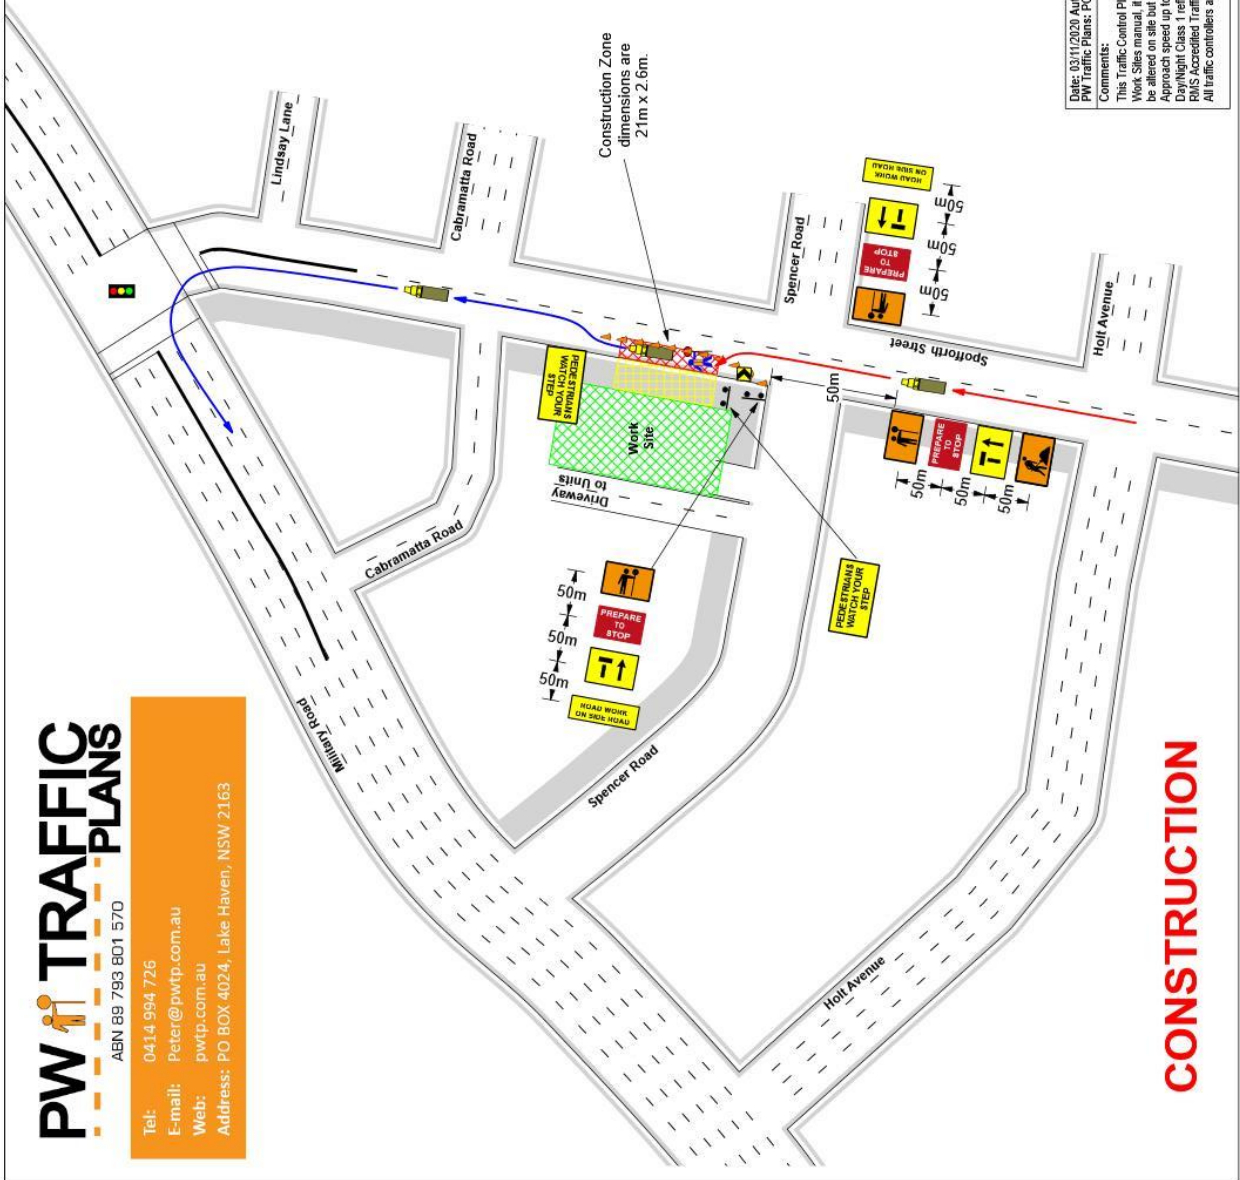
PW TRAFFIC PLANS
ABN 89 793 801 570
Tel: 0414 994 726
E-mail: Peter@pwtp.com.au
Web: pwtp.com.au
Address: PO BOX 4024, Lake Haven, NSW 2163

CONSTRUCTION

Date: 03/11/2020 Au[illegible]
PW Traffic Plans: PO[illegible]
Comments:
This Traffic Control Pl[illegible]
Work Sites manual, it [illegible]
be altered on site but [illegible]
Approach speed up to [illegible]
Day/Night Class 1 traff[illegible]
RMS Accredited Traffi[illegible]
All traffic controllers a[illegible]

Construction Zone dimensions are 21m x 2.6m.

Lindsay Lane
Cabramatta Road
Spencer Road
Spofforth Street
Holt Avenue
Military Road
Cabramatta Road
Spencer Road
Holt Avenue

ROAD WORK ON SIDE ROAD
50m
PREPARE TO STOP
50m
50m

PEDESTRIANS WATCH YOUR STEP
Work Site
Driveway to Units
50m

PREPARE TO STOP
50m
50m
50m

50m
PREPARE TO STOP
50m
50m
ROAD WORK ON SIDE ROAD

PEDESTRIANS WATCH YOUR STEP